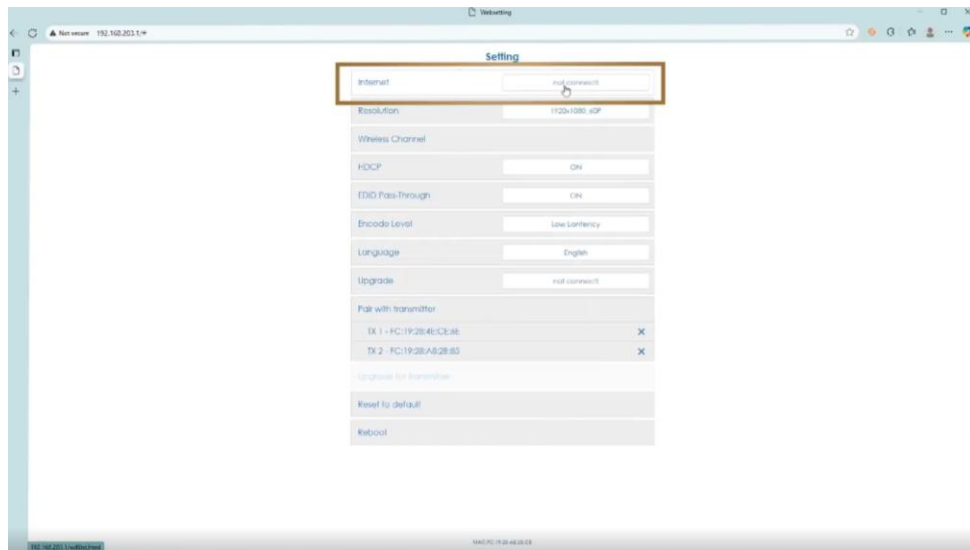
Websetting

Not secure 192.168.203.1/#

Setting

Internet | not connect

Resolution | 1920x1080_60P

Wireless Channel

HDCP | ON

EDID Pass-Through | ON

Encode Level | Low Lantency

Language | English

Upgrade | not connect

Pair with transmitter

TX 1 - FC:19:28:4E:C3:6E ×

TX 2 - FC:19:28:A8:28:83 ×

Upgrade for transmitter

Reset to default

Reboot

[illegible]

MAC:FC:19:28:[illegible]